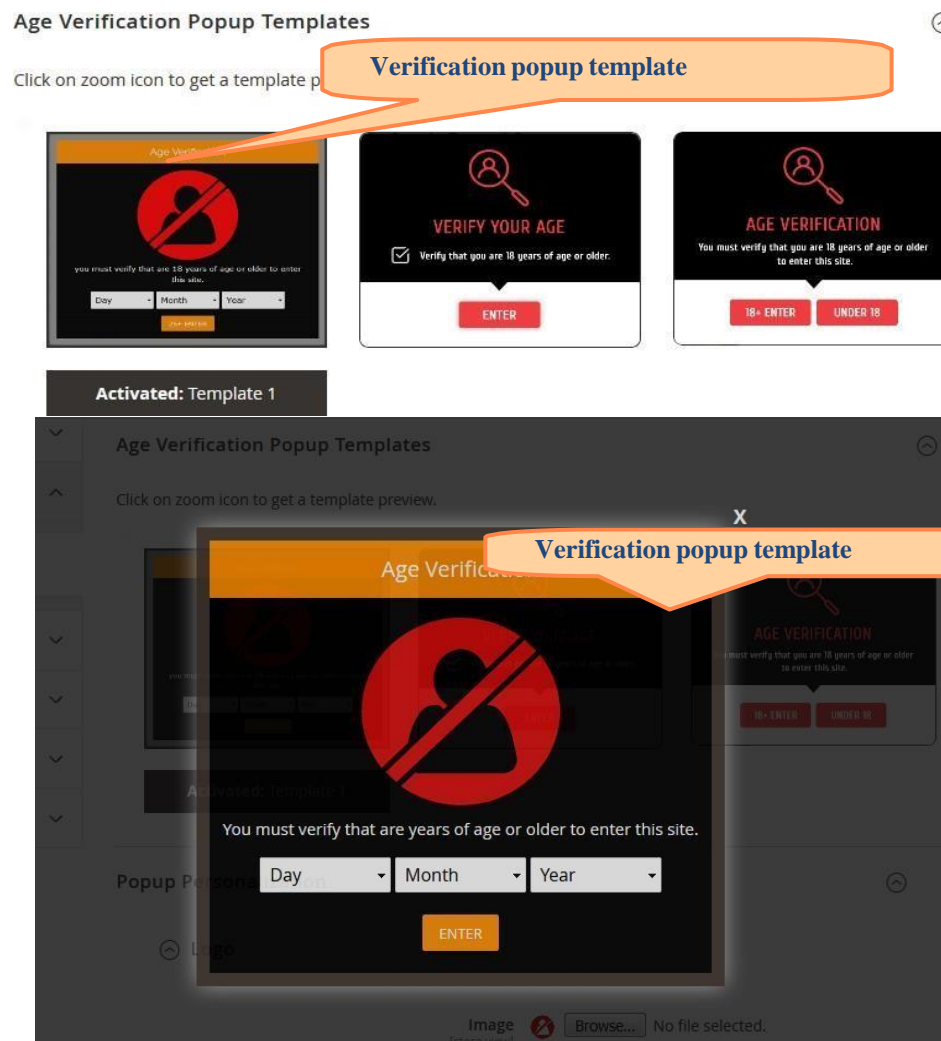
Age Verification Popup Templates

Click on zoom icon to get a template p

Verification popup template

Age Verification

you must verify that are 18 years of age or older to enter this site.

Day Month Year

18+ ENTER

VERIFY YOUR AGE

Verify that you are 18 years of age or older.

ENTER

AGE VERIFICATION

You must verify that you are 18 years of age or older to enter this site.

18+ ENTER UNDER 18

Activated: Template 1

Age Verification Popup Templates

Click on zoom icon to get a template preview.

X

Verification popup template

Age Verifica

AGE VERIFICATION

must verify that you are 18 years of age or older to enter this site.

18+ ENTER UNDER 18

Activated: Template 1

You must verify that are years of age or older to enter this site.

Day Month Year

ENTER

Popup Personalization

Logo

Image Browse... No file selected.